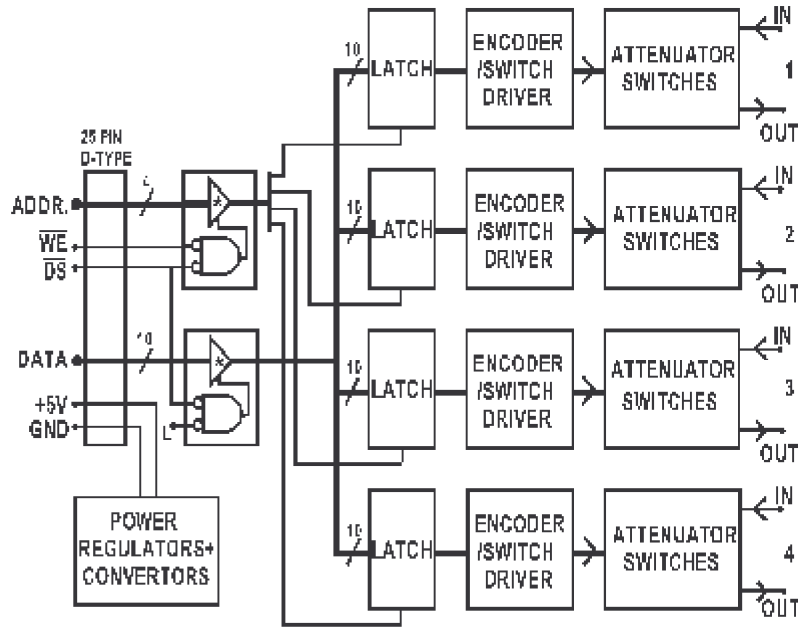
25 PIN D-TYPE

ADDR.
$\overline{WE}$
$\overline{DS}$
DATA
+5V
GND

2
10
L

POWER REGULATORS+ CONVERTORS

10
LATCH
ENCODER /SWITCH DRIVER
ATTENUATOR SWITCHES
IN
1
OUT

10
LATCH
ENCODER /SWITCH DRIVER
ATTENUATOR SWITCHES
IN
2
OUT

10
LATCH
ENCODER /SWITCH DRIVER
ATTENUATOR SWITCHES
IN
3
OUT

10
LATCH
ENCODER /SWITCH DRIVER
ATTENUATOR SWITCHES
IN
4
OUT